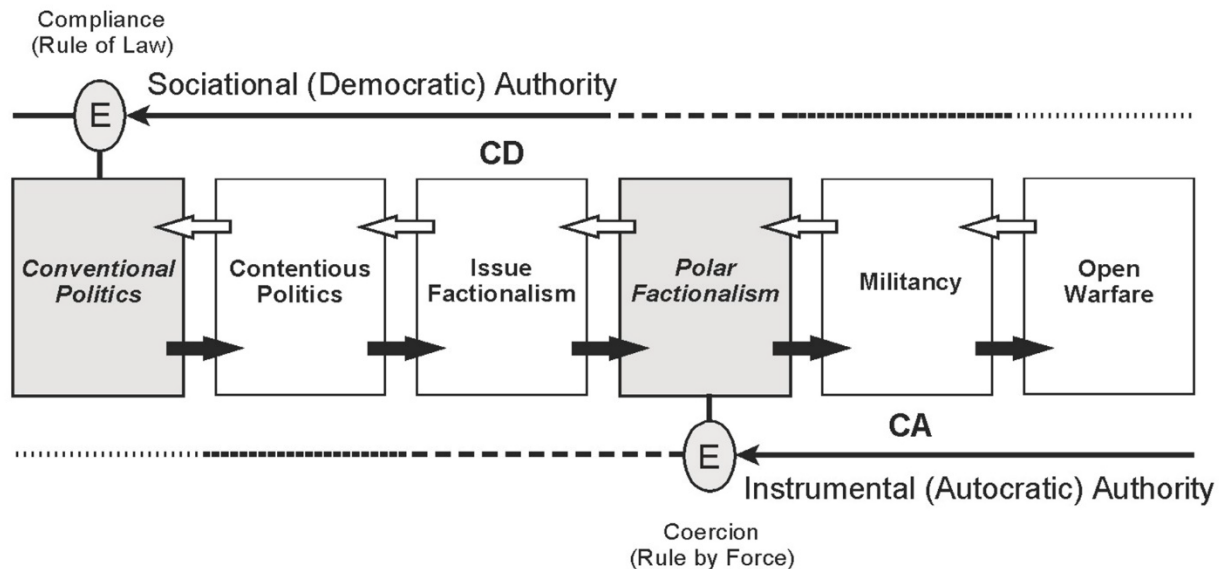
Compliance
(Rule of Law)

E

Sociational (Democratic) Authority

CD

Conventional Politics

Contentious Politics

Issue Factionalism

Polar Factionalism

Militancy

Open Warfare

CA

E

Instrumental (Autocratic) Authority

Coercion
(Rule by Force)